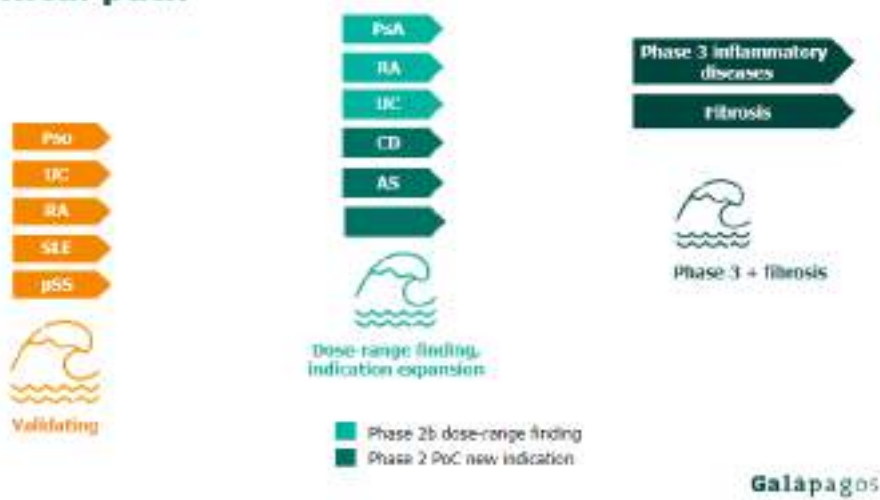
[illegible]

Pso
UC
RA
SLE
pSS

Validating

PsA
RA
UC
CD
AS

Dose-range finding, indication expansion

Phase 3 inflammatory diseases
Fibrosis

Phase 3 + fibrosis

Phase 2b dose-range finding
Phase 2 PoC new indication

Galapagos